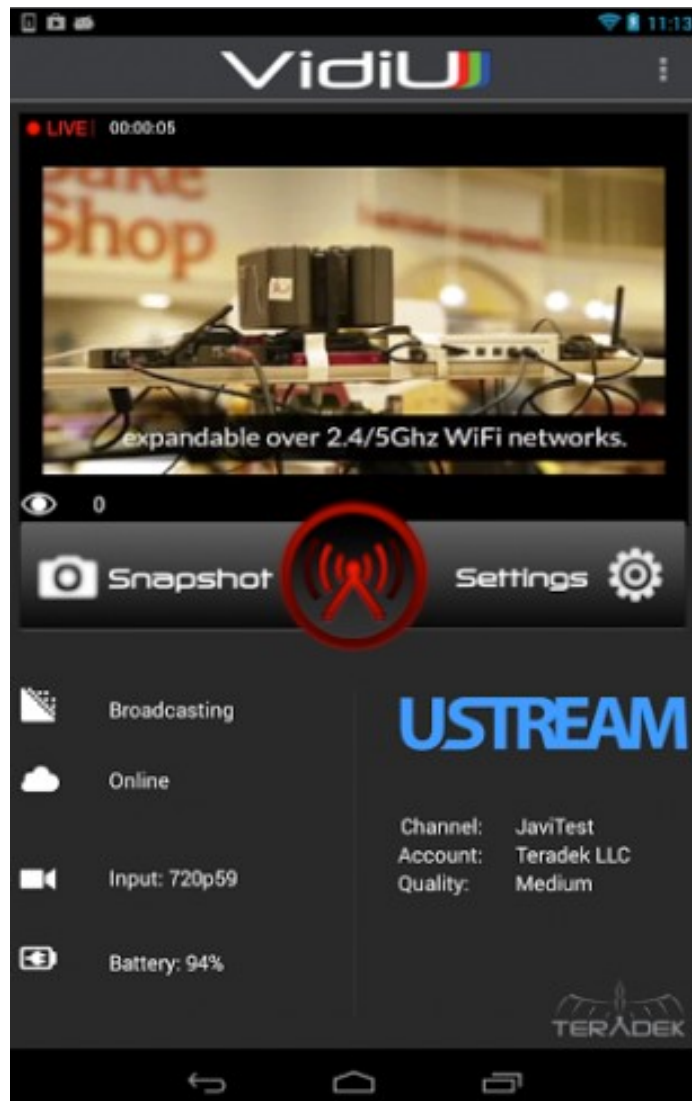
11:13

VidiU

LIVE 00:00:05

Shop

expandable over 2.4/5Ghz WiFi networks.

0

Snapshot

Settings

Broadcasting

Online

Input: 720p59

Battery: 94%

USTREAM

| Channel: | JaviTest |
|---|---|
| Account: | Teradek LLC |
| Quality: | Medium |

TERADEK